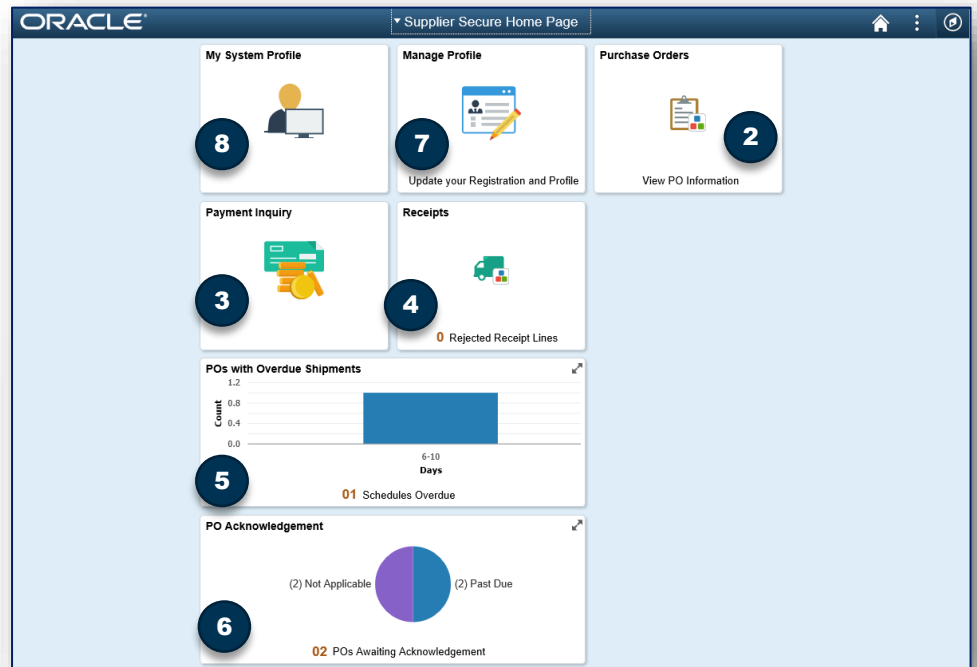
ORACLE

▾ Supplier Secure Home Page

My System Profile

8

Manage Profile

7

Update your Registration and Profile

Purchase Orders

2

View PO Information

Payment Inquiry

3

Receipts

4

0 Rejected Receipt Lines

POs with Overdue Shipments

1.2
0.8
0.4
0.0

Count

6-10

Days

5

01 Schedules Overdue

PO Acknowledgement

(2) Not Applicable

(2) Past Due

6

02 POs Awaiting Acknowledgement